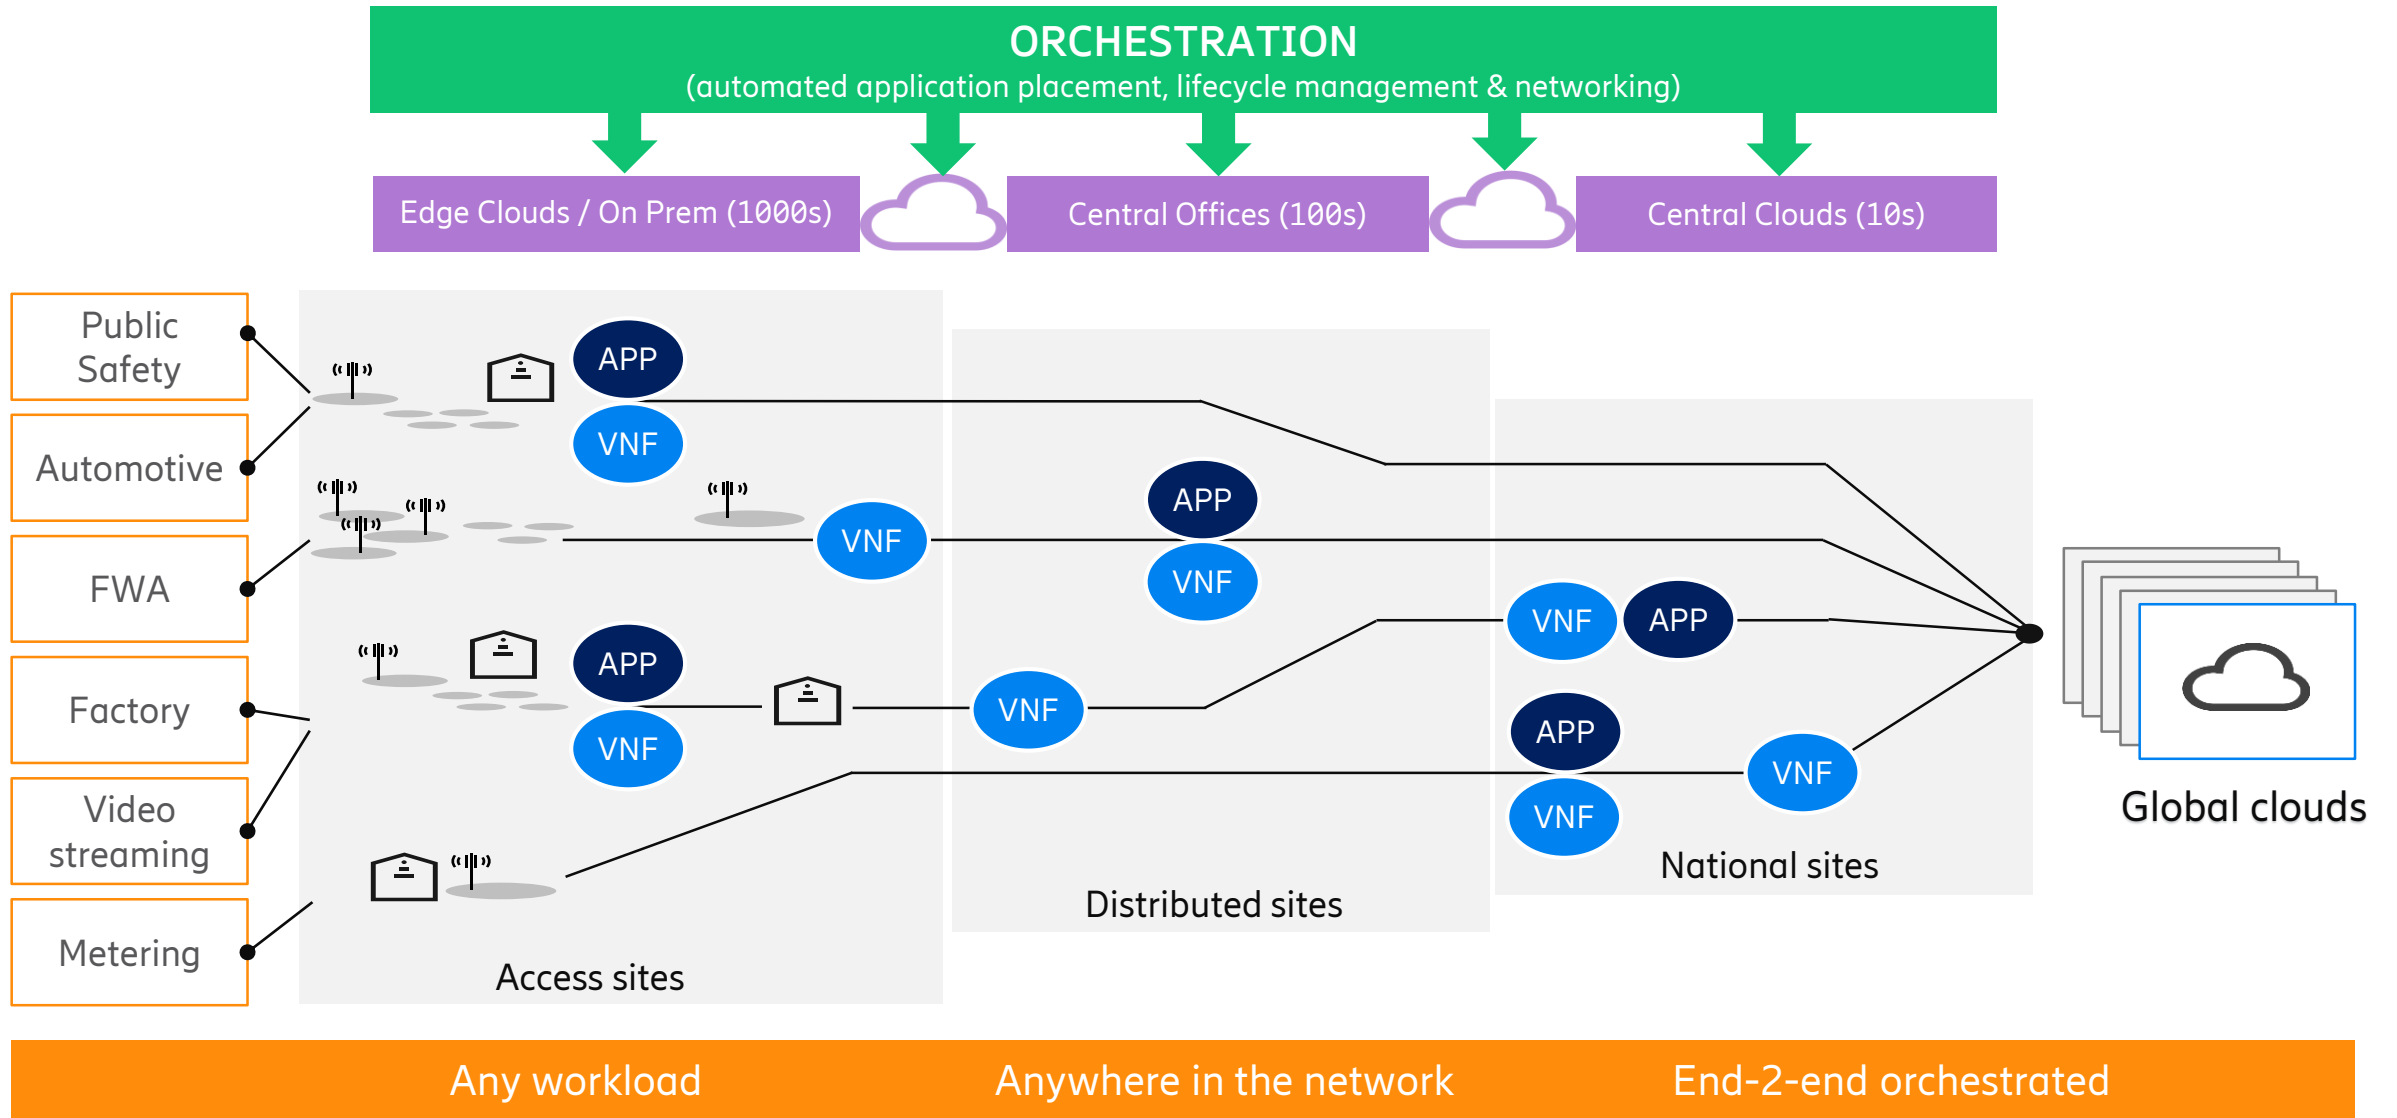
ORCHESTRATION
(automated application placement, lifecycle management & networking)

Edge Clouds / On Prem (1000s)

Central Offices (100s)

Central Clouds (10s)

Public Safety

Automotive

FWA

Factory

Video streaming

Metering

APP

VNF

VNF

APP

VNF

APP

VNF

VNF

VNF

APP

APP

VNF

VNF

Access sites

Distributed sites

National sites

Global clouds

Any workload

Anywhere in the network

End-2-end orchestrated